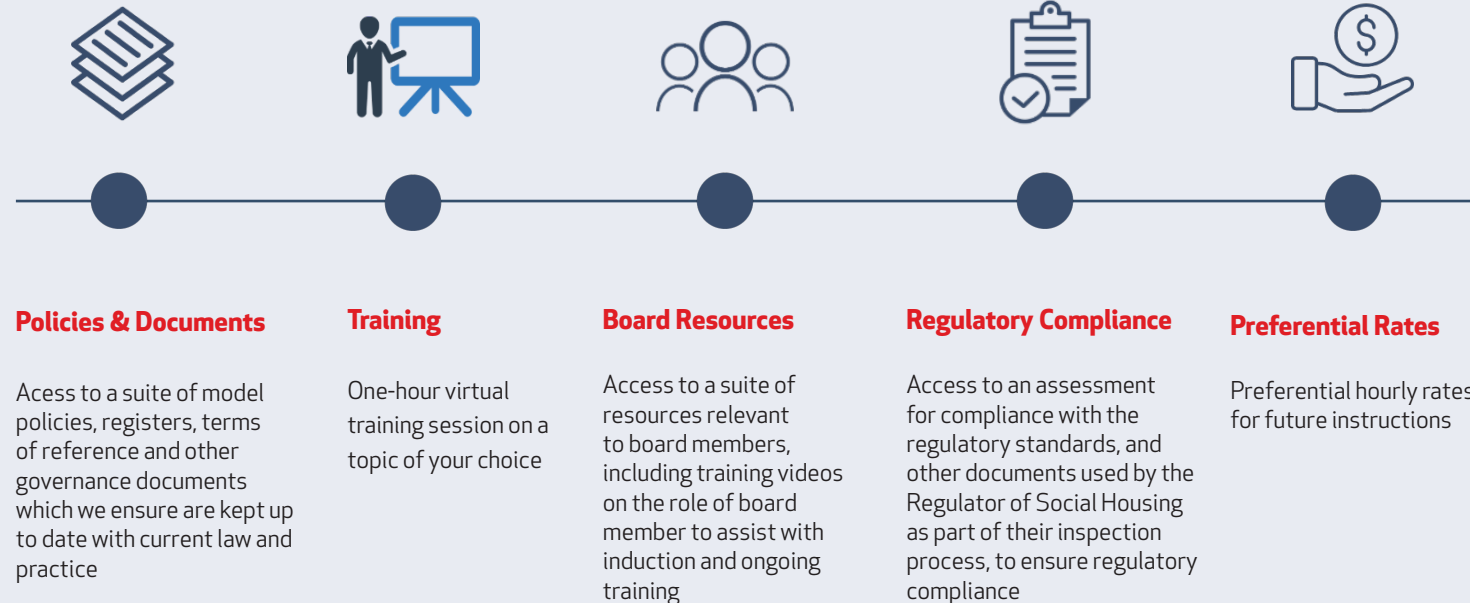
Policies & Documents

Acess to a suite of model policies, registers, terms of reference and other governance documents which we ensure are kept up to date with current law and practice

Training

One-hour virtual training session on a topic of your choice

Board Resources

Access to a suite of resources relevant to board members, including training videos on the role of board member to assist with induction and ongoing training

Regulatory Compliance

Access to an assessment for compliance with the regulatory standards, and other documents used by the Regulator of Social Housing as part of their inspection process, to ensure regulatory compliance

Preferential Rates

Preferential hourly rates for future instructions